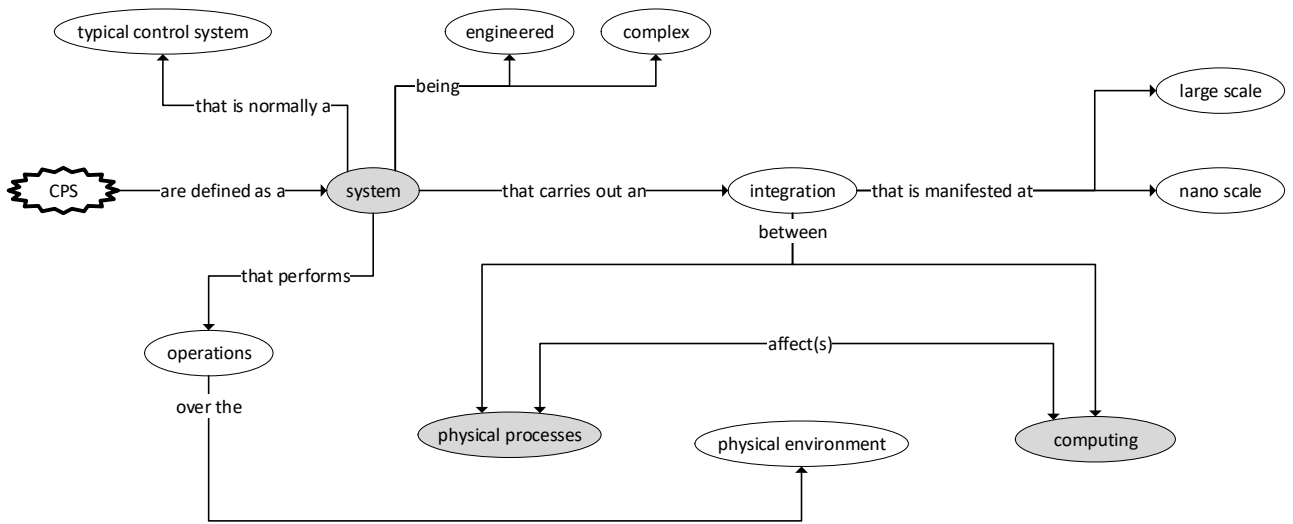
typical control system

engineered

complex

that is normally a

being

large scale

CPS

are defined as a

system

that carries out an

integration

that is manifested at

nano scale

between

that performs

operations

affect(s)

over the

physical processes

physical environment

computing